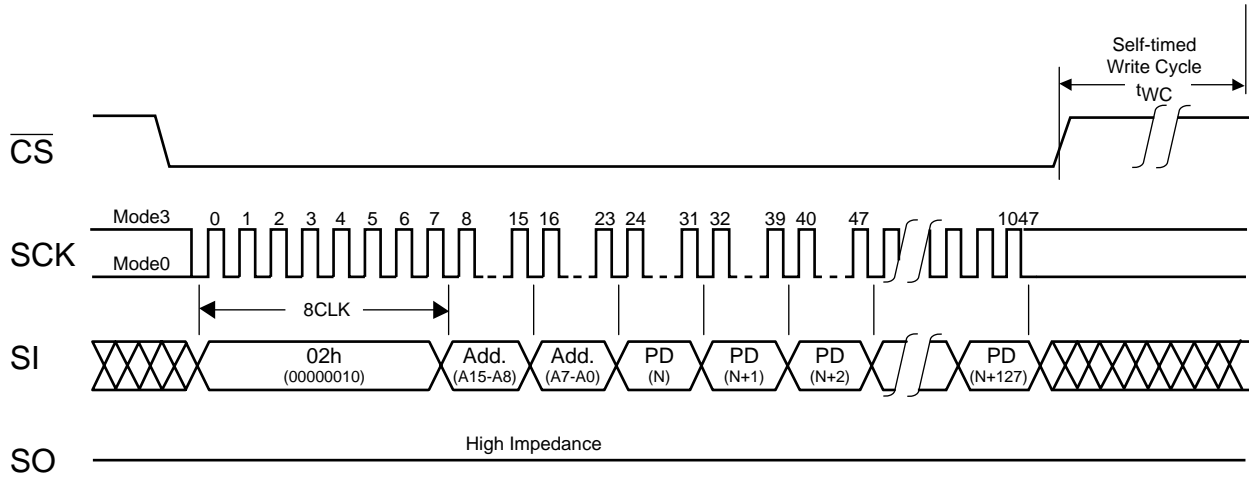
Self-timed
Write Cycle
$t_{WC}$

$\overline{CS}$

Mode3
0 1 2 3 4 5 6 7 8 15 16 23 24 31 32 39 40 47 1047
SCK
Mode0

8CLK

SI
02h
(00000010)
Add.
(A15-A8)
Add.
(A7-A0)
PD
(N)
PD
(N+1)
PD
(N+2)
PD
(N+127)

High Impedance
SO